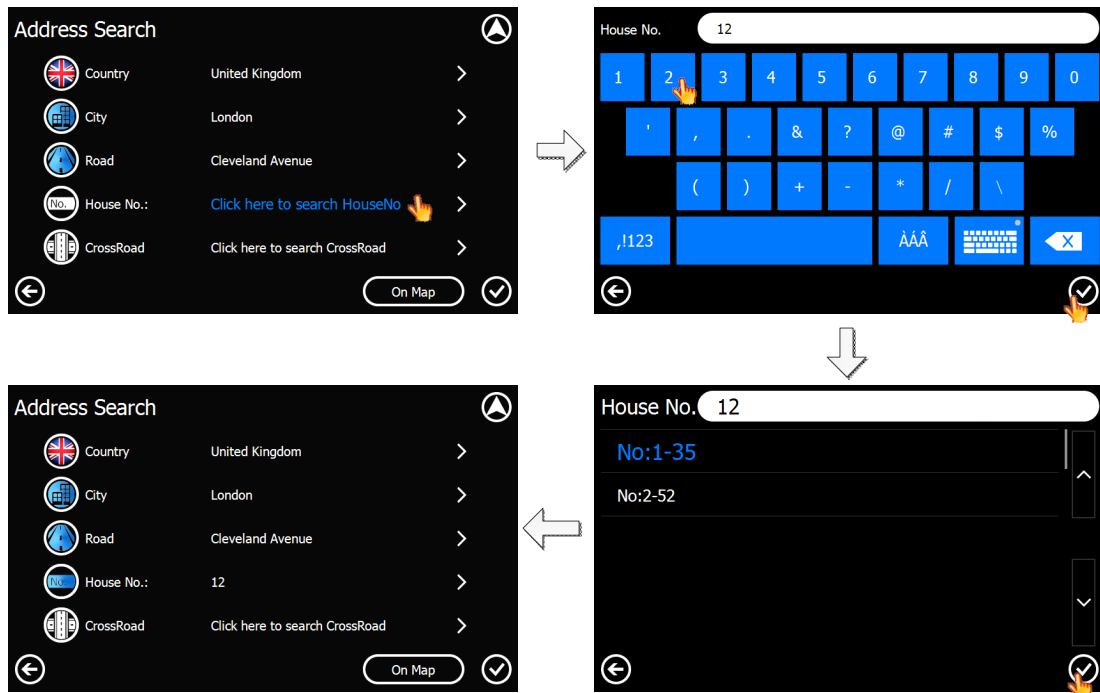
Address Search

Country United Kingdom

City London

Road Cleveland Avenue

No. House No.: Click here to search HouseNo

CrossRoad Click here to search CrossRoad

On Map

House No. 12

1 2 3 4 5 6 7 8 9 0

' , . & ? @ # $ %

( ) + - * / \

,!123 ÀÁÂ

House No. 12

No:1-35

No:2-52

Address Search

Country United Kingdom

City London

Road Cleveland Avenue

No. House No.: 12

CrossRoad Click here to search CrossRoad

On Map